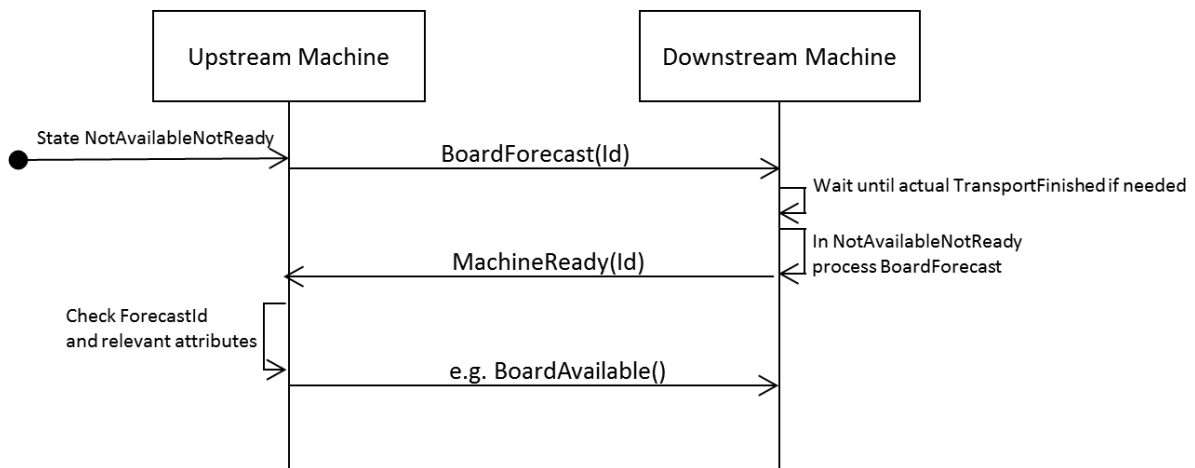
Upstream Machine

Downstream Machine

State NotAvailableNotReady

BoardForecast(Id)

Wait until actual TransportFinished if needed

In NotAvailableNotReady process BoardForecast

MachineReady(Id)

Check ForecastId and relevant attributes

e.g. BoardAvailable()